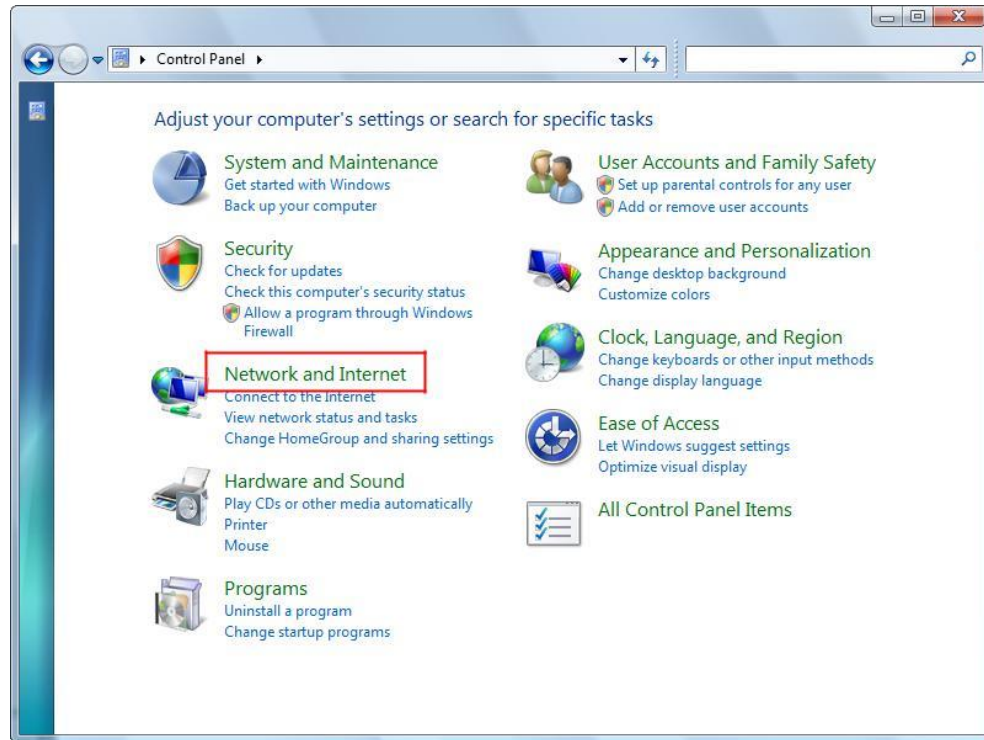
Control Panel

Adjust your computer's settings or search for specific tasks

System and Maintenance
Get started with Windows
Back up your computer

Security
Check for updates
Check this computer's security status
Allow a program through Windows Firewall

Network and Internet
Connect to the Internet
View network status and tasks
Change HomeGroup and sharing settings

Hardware and Sound
Play CDs or other media automatically
Printer
Mouse

Programs
Uninstall a program
Change startup programs

User Accounts and Family Safety
Set up parental controls for any user
Add or remove user accounts

Appearance and Personalization
Change desktop background
Customize colors

Clock, Language, and Region
Change keyboards or other input methods
Change display language

Ease of Access
Let Windows suggest settings
Optimize visual display

All Control Panel Items